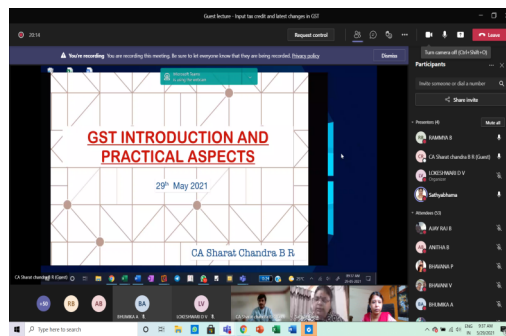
Guest lecture - Input tax credit and latest changes in GST

20:14

Request control

Leave

You're recording You are recording this meeting. Be sure to let everyone know that they are being recorded. Privacy policy

Dismiss

Turn camera off (Ctrl+Shift+O)

Participants

Invite someone or dial a number

Share invite

Microsoft Teams is using this window

GST INTRODUCTION AND PRACTICAL ASPECTS

$29^{th}$ May 2021

CA Sharat Chandra B R

Presenters (4)

Mute all

RAMMYA B

CA Sharat chandra B R (Guest)

LOKESHWARI D V
Organizer

Sathyabhama

Attendees (53)

AJAY RAJ B

ANITHA B

BHAVANA P

BHAVANI V

BHUMIKA A

CA Sharat chandra B R (Guest)

+50

RB

AB

BA

BHUMIKA A

LV

LOKESHWARI D V

Type here to search

29°C

ENG

9:17 AM
5/29/2021